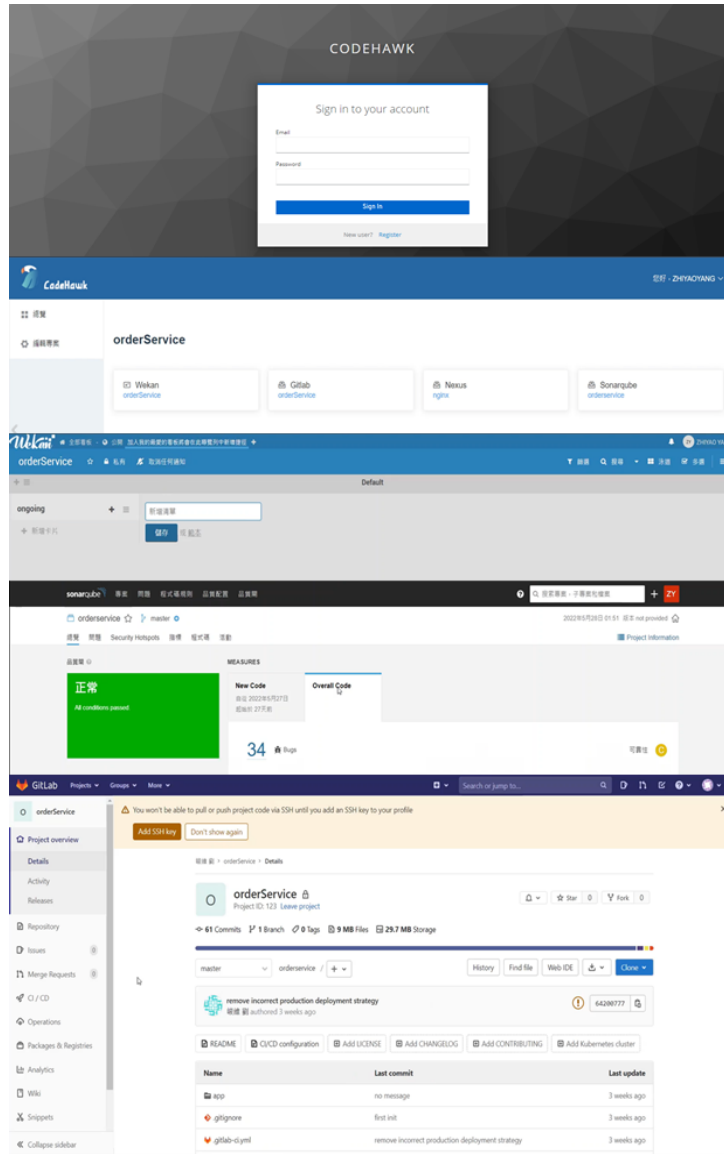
CODEHAWK

Sign in to your account

Email

Password

Sign In

New user? Register

CodeHawk

您好 - ZHIYAOYANG

總覽

編輯專案

orderService

Wekan
orderService

Gitlab
orderService

Nexus
nginx

Sonarqube
orderservice

WeKan 全部看板 公開 加入我的最愛的看板將會在此導覽列中新增捷徑

orderService 私有 取消任何通知

篩選 搜尋 清單 多選

Default

ongoing

新增卡片

新增清單

儲存

sonarqube 專案 問題 程式碼規則 品質配置 品質閘

搜尋專案、子專案和檔案

ZY

orderservice master

2022年5月28日 01:51 版本 not provided

總覽 問題 Security Hotspots 指標 程式碼 活動

Project Information

品質閘

MEASURES

正常

All conditions passed.

New Code

Overall Code

自從 2022年5月27日
起始於 27天前

34 Bugs

可靠性 C

GitLab Projects Groups More

Search or jump to...

orderService

You won't be able to pull or push project code via SSH until you add an SSH key to your profile

Add SSH key Don't show again

Project overview

Details

Activity

Releases

Repository

Issues 0

Merge Requests 0

CI / CD

Operations

Packages & Registries

Analytics

Wiki

Snippets

Collapse sidebar

> orderService > Details

O

orderService

Project ID: 123 Leave project

Star 0 Fork 0

61 Commits 1 Branch 0 Tags 9 MB Files 29.7 MB Storage

master

orderservice / +

History Find file Web IDE Clone

remove incorrect production deployment strategy
authored 3 weeks ago

64200777

README CI/CD configuration Add LICENSE Add CHANGELOG Add CONTRIBUTING Add Kubernetes cluster

| Name | Last commit | Last update |
|---|---|---|
| app | no message | 3 weeks ago |
| .gitignore | first init | 3 weeks ago |
| .gitlab-ci.yml | remove incorrect production deployment strategy | 3 weeks ago |